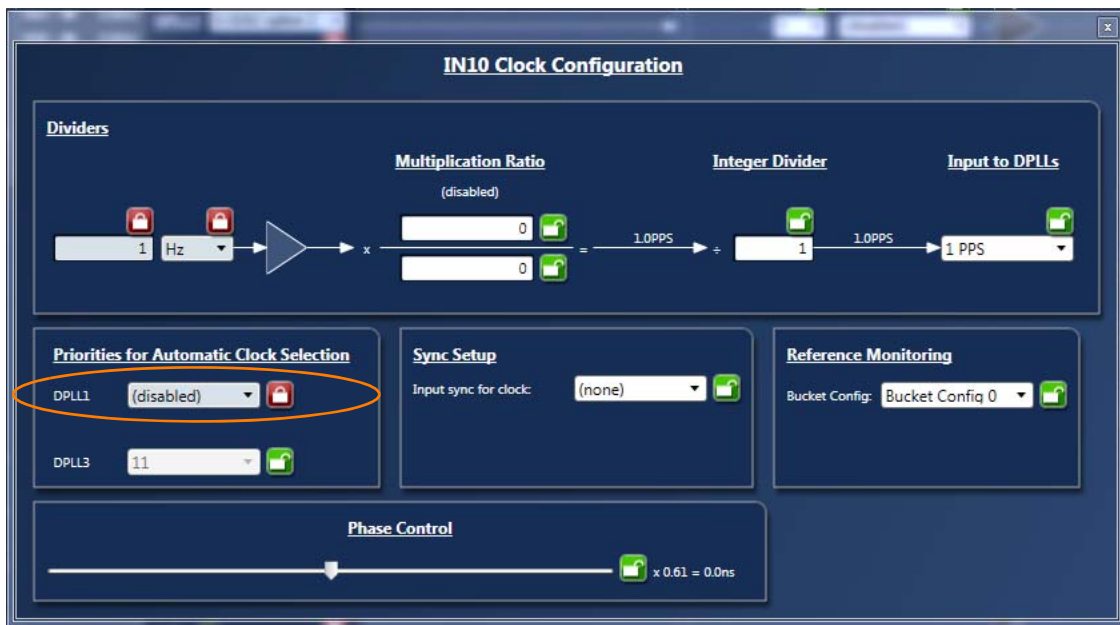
x

IN10 Clock Configuration

Dividers

Multiplication Ratio

(disabled)

Integer Divider

Input to DPLLs

1 Hz

x 0 / 0 = 1.0PPS ÷ 1 1.0PPS 1 PPS

Priorities for Automatic Clock Selection

DPLL1 (disabled)

DPLL3 11

Sync Setup

Input sync for clock: (none)

Reference Monitoring

Bucket Config: Bucket Config 0

Phase Control

x 0.61 = 0.0ns